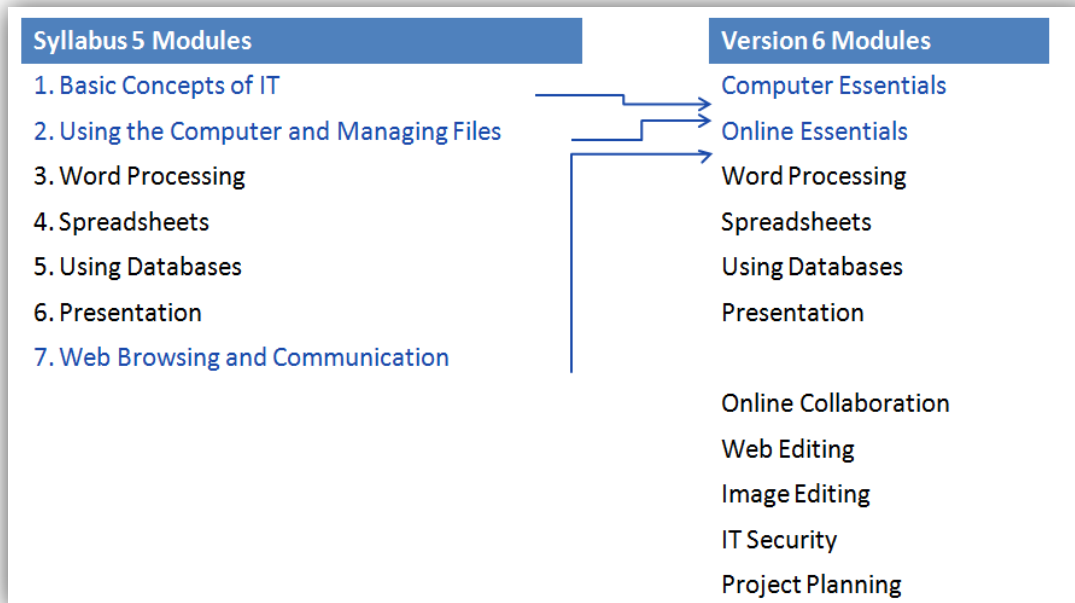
Syllabus 5 Modules

1. Basic Concepts of IT
2. Using the Computer and Managing Files
3. Word Processing
4. Spreadsheets
5. Using Databases
6. Presentation
7. Web Browsing and Communication

Version 6 Modules

Computer Essentials
Online Essentials
Word Processing
Spreadsheets
Using Databases
Presentation

Online Collaboration
Web Editing
Image Editing
IT Security
Project Planning